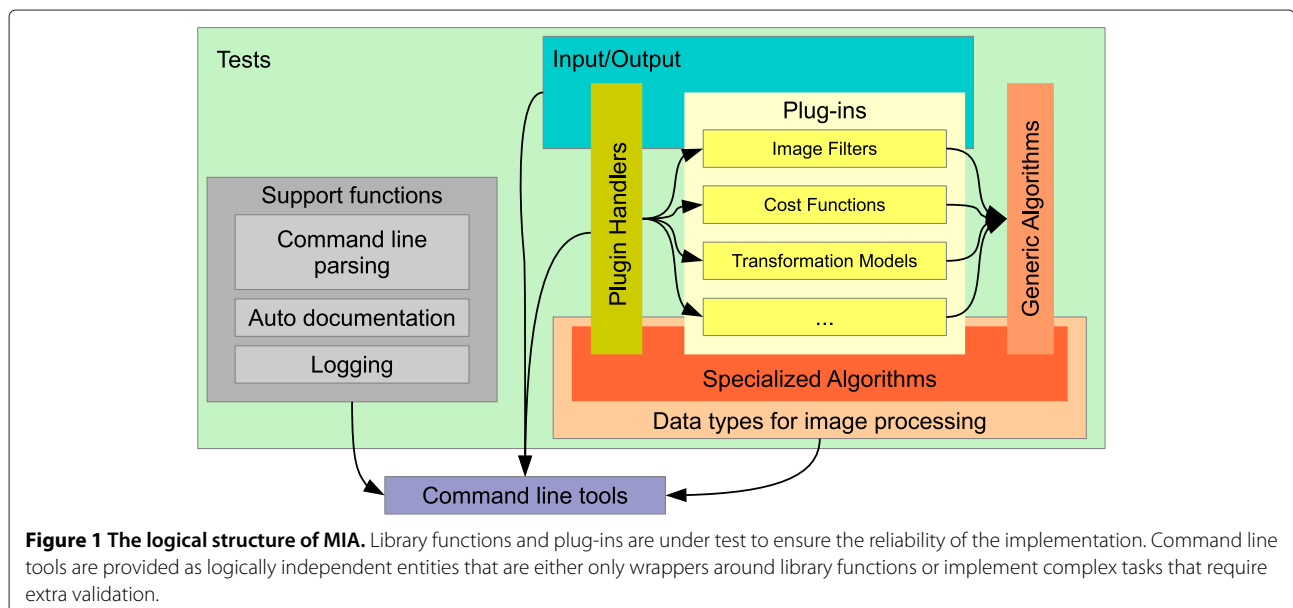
Tests

Input/Output

Plug-ins

Image Filters

Cost Functions

Transformation Models

...

Plugin Handlers

Generic Algorithms

Support functions

Command line parsing

Auto documentation

Logging

Specialized Algorithms

Data types for image processing

Command line tools

**Figure 1 The logical structure of MIA.** Library functions and plug-ins are under test to ensure the reliability of the implementation. Command line tools are provided as logically independent entities that are either only wrappers around library functions or implement complex tasks that require extra validation.